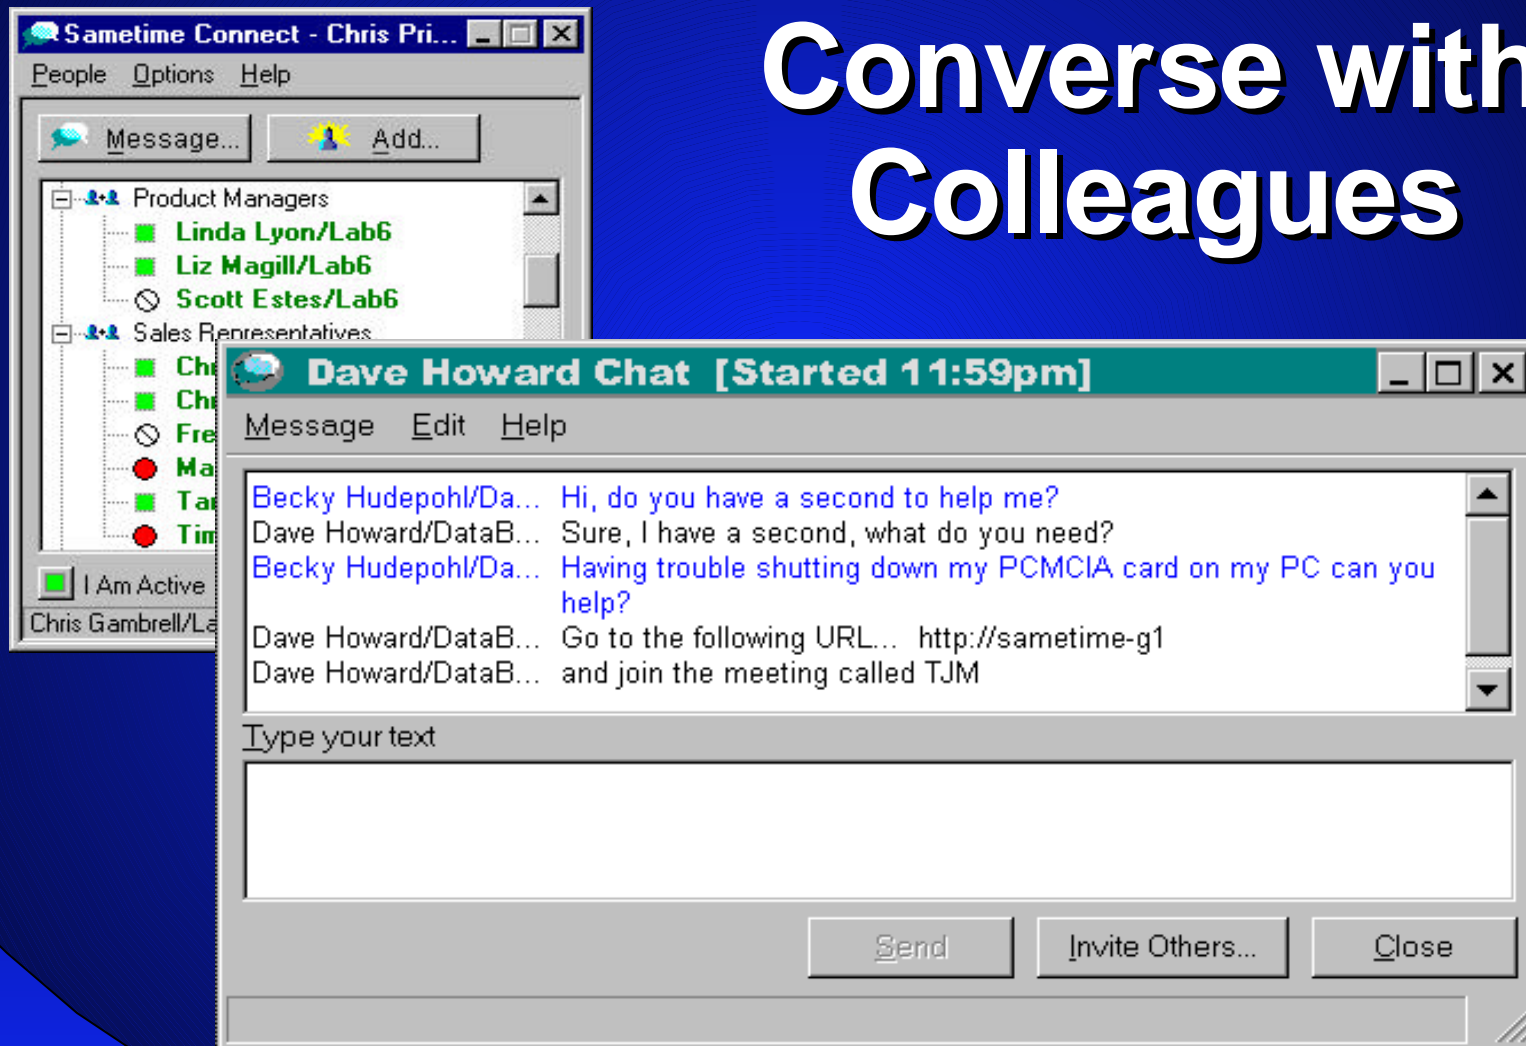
Converse with Colleagues

Sametime Connect - Chris Pri...

People Options Help

Message... Add...

Product Managers
Linda Lyon/Lab6
Liz Magill/Lab6
Scott Estes/Lab6
Sales Representatives
Ch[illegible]
Ch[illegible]
Fre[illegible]
Ma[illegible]
Ta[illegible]
Tim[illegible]

I Am Active

Chris Gambrell/La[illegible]

Dave Howard Chat [Started 11:59pm]

Message Edit Help

| | |
|---|---|
| Becky Hudepohl/Da... | Hi, do you have a second to help me? |
| Dave Howard/DataB... | Sure, I have a second, what do you need? |
| Becky Hudepohl/Da... | Having trouble shutting down my PCMCIA card on my PC can you help? |
| Dave Howard/DataB... | Go to the following URL... http://sametime-g1 |
| Dave Howard/DataB... | and join the meeting called TJM |

Type your text

Send Invite Others... Close